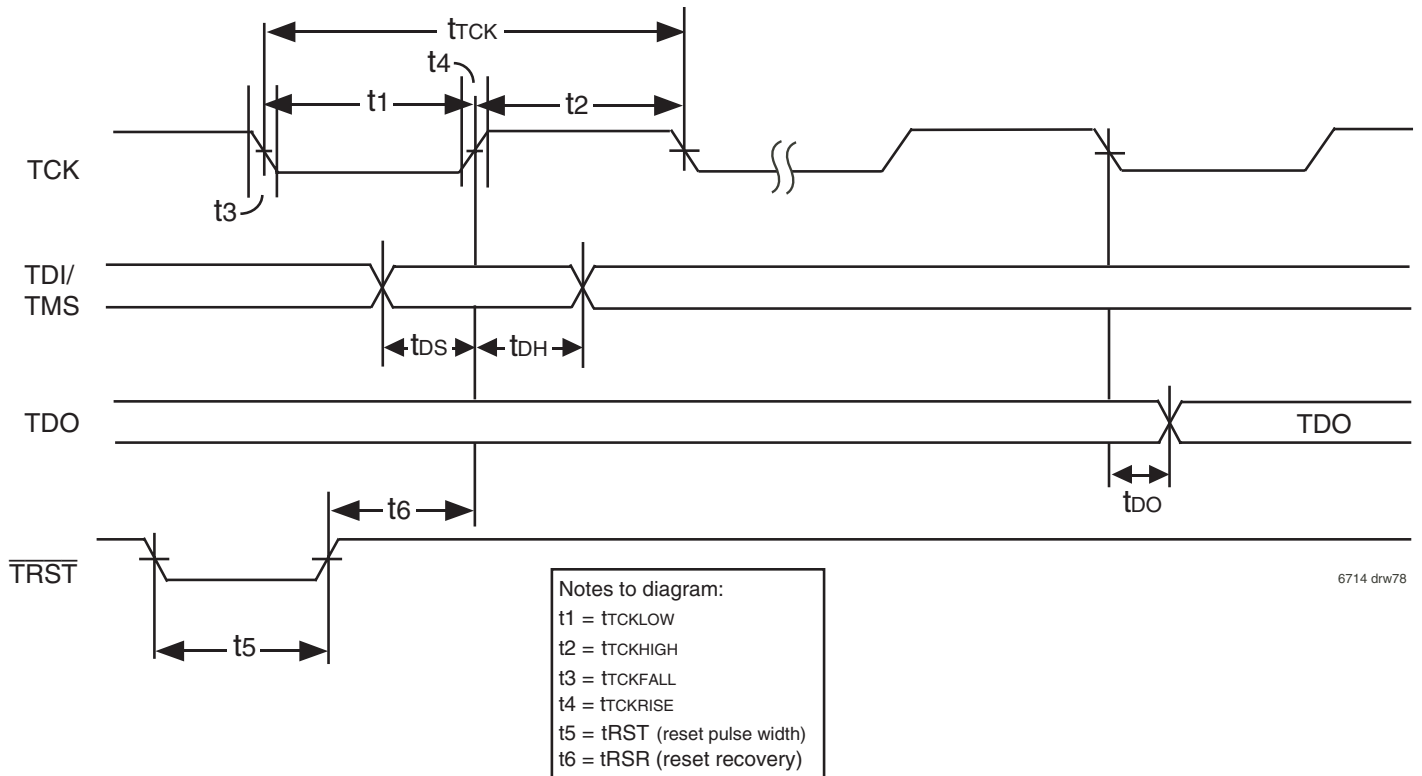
$t_{TCK}$

t4

t1

t2

TCK

t3

TDI/
TMS

$t_{DS}$

$t_{DH}$

TDO

TDO

$t_{DO}$

t6

$\overline{TRST}$

6714 drw78

t5

Notes to diagram:
t1 = $t_{TCKLOW}$
t2 = $t_{TCKHIGH}$
t3 = $t_{TCKFALL}$
t4 = $t_{TCKRISE}$
t5 = tRST (reset pulse width)
t6 = tRSR (reset recovery)